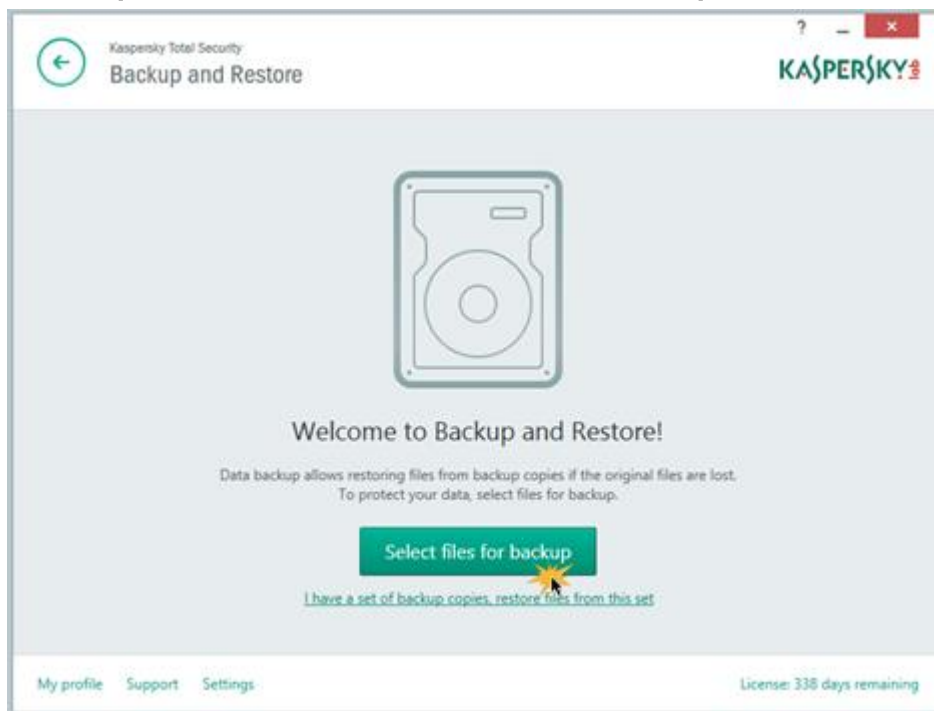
Kaspersky Total Security
Backup and Restore

? – ×

KASPERSKY lab

Welcome to Backup and Restore!

Data backup allows restoring files from backup copies if the original files are lost. To protect your data, select files for backup.

Select files for backup

I have a set of backup copies, restore files from this set

My profile Support Settings

License: 338 days remaining